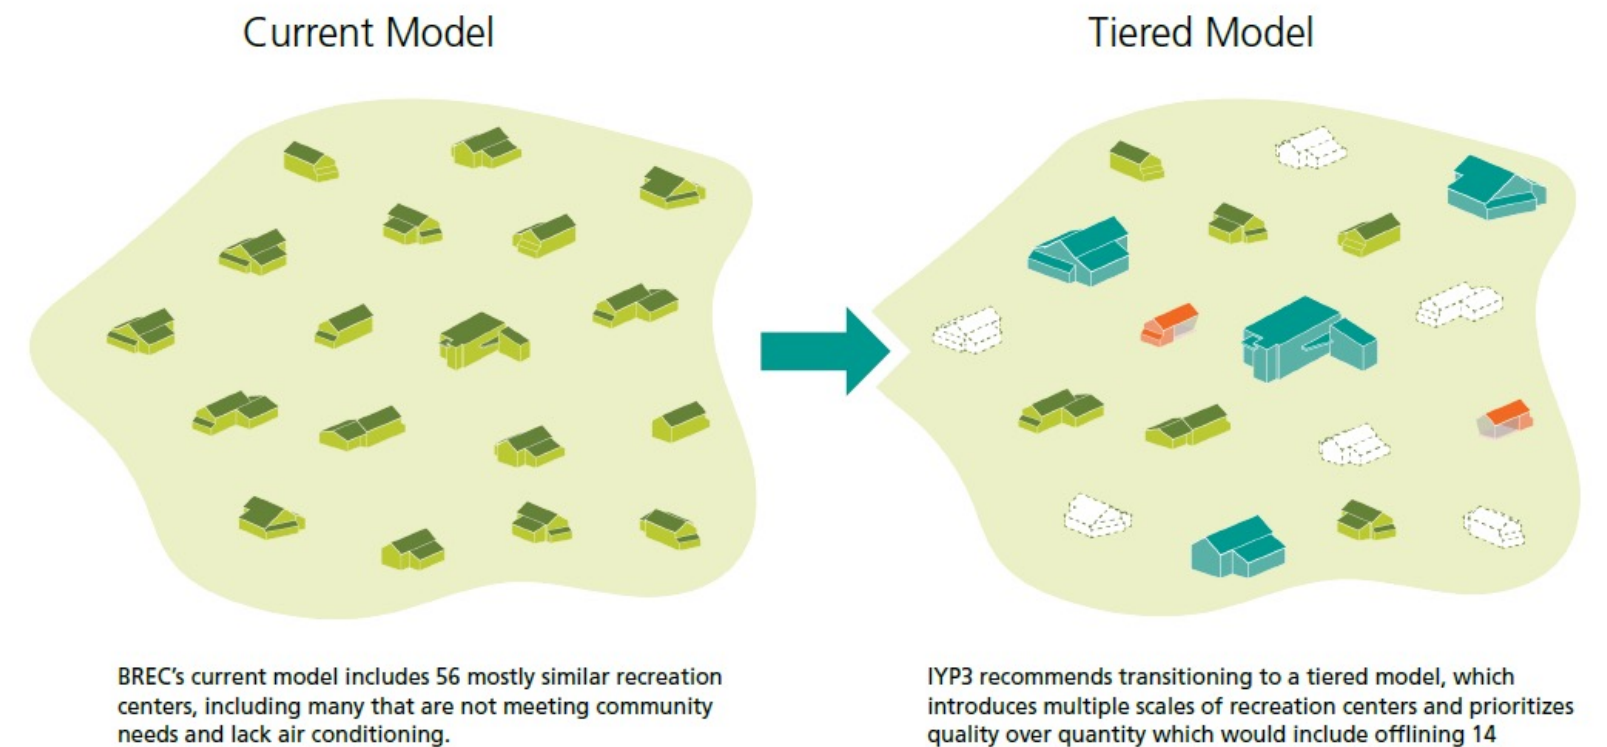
Current Model

Tiered Model

BREC's current model includes 56 mostly similar recreation centers, including many that are not meeting community needs and lack air conditioning.

IYP3 recommends transitioning to a tiered model, which introduces multiple scales of recreation centers and prioritizes quality over quantity which would include offlining 14